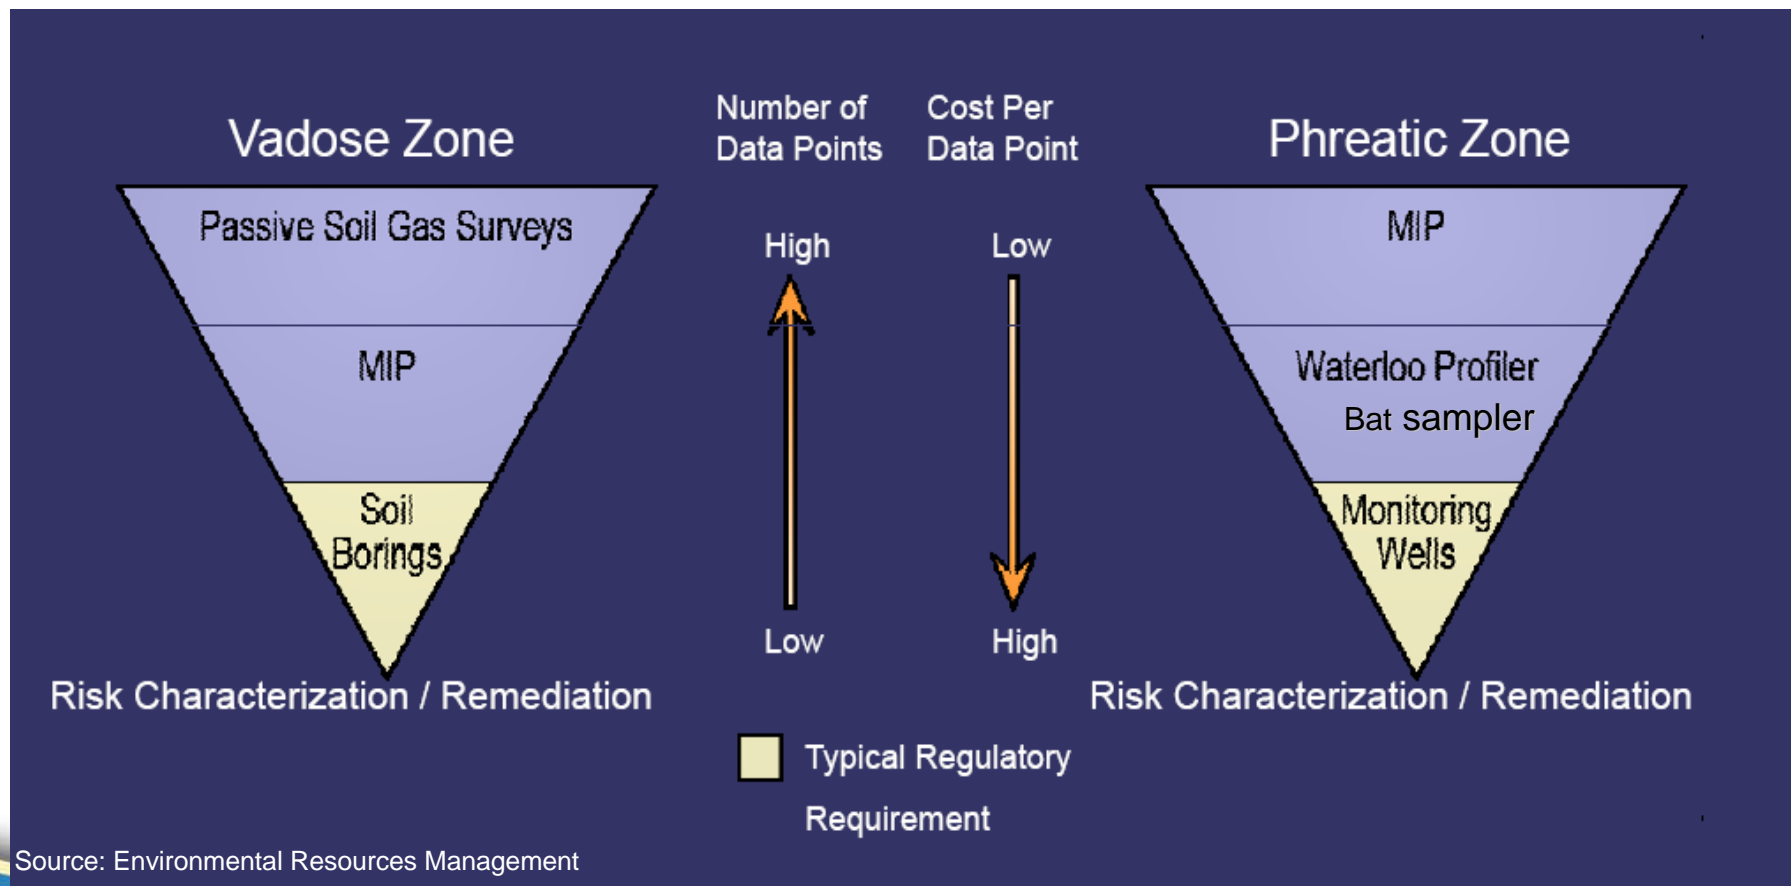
Vadose Zone

Passive Soil Gas Surveys

MIP

Soil Borings

Risk Characterization / Remediation

Number of Data Points

High

Low

Cost Per Data Point

Low

High

Phreatic Zone

MIP

Waterloo Profiler

Bat sampler

Monitoring Wells

Risk Characterization / Remediation

Typical Regulatory Requirement

Source: Environmental Resources Management